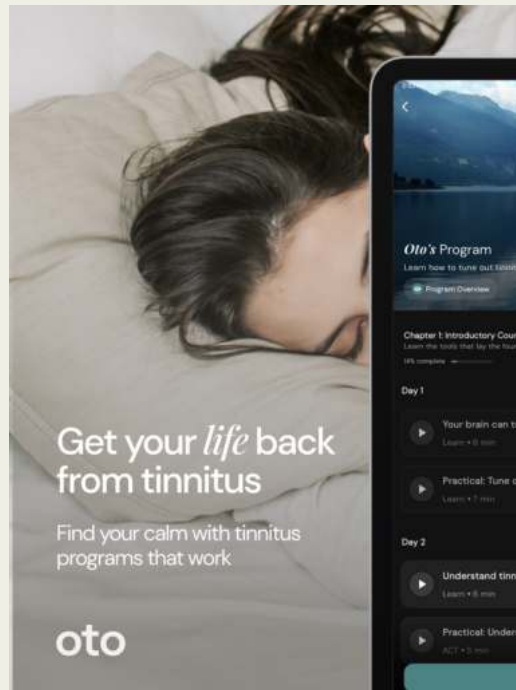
Get your *life* back from tinnitus

Find your calm with tinnitus programs that work

oto

Oto's Program

Learn how to tune out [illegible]

Program Overview

Chapter 1: Introductory Cou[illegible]

Learn the tools that lay the fou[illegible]

14% complete

Day 1

Your brain can t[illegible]

Learn • 6 min

Practical: Tune o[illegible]

Learn • 7 min

Day 2

Understand tinn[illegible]

Learn • 6 min

Practical: Under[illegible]

ACT • 5 min